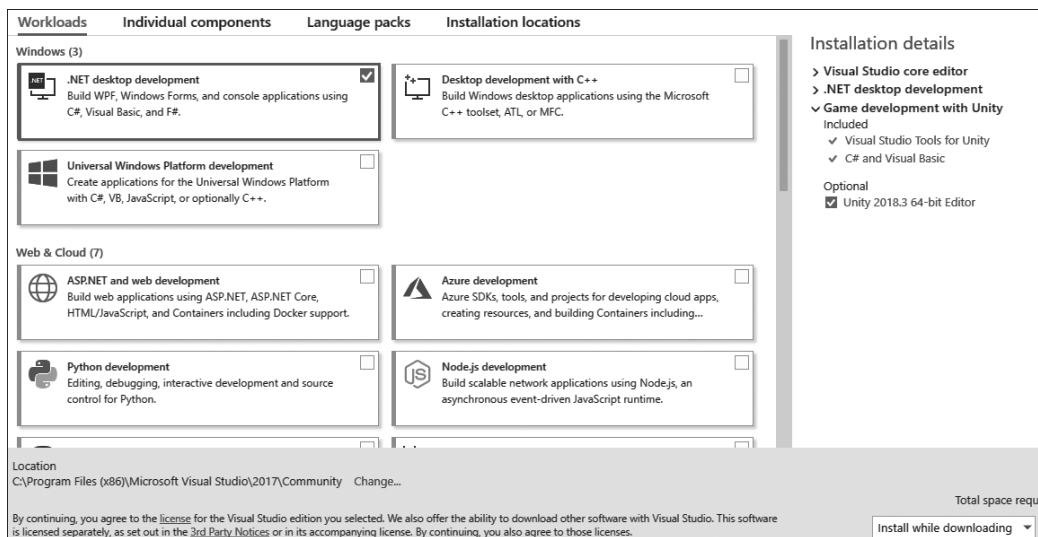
Workloads Individual components Language packs Installation locations

Windows (3)

.NET desktop development
Build WPF, Windows Forms, and console applications using C#, Visual Basic, and F#.

Desktop development with C++
Build Windows desktop applications using the Microsoft C++ toolset, ATL, or MFC.

Universal Windows Platform development
Create applications for the Universal Windows Platform with C#, VB, JavaScript, or optionally C++.

Web & Cloud (7)

ASP.NET and web development
Build web applications using ASP.NET, ASP.NET Core, HTML/JavaScript, and Containers including Docker support.

Azure development
Azure SDKs, tools, and projects for developing cloud apps, creating resources, and building Containers including...

Python development
Editing, debugging, interactive development and source control for Python.

Node.js development
Build scalable network applications using Node.js, an asynchronous event-driven JavaScript runtime.

Installation details
> Visual Studio core editor
> .NET desktop development
∨ Game development with Unity
Included
✓ Visual Studio Tools for Unity
✓ C# and Visual Basic
Optional
Unity 2018.3 64-bit Editor

Location
C:\Program Files (x86)\Microsoft Visual Studio\2017\Community Change...

Total space requ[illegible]

By continuing, you agree to the license for the Visual Studio edition you selected. We also offer the ability to download other software with Visual Studio. This software is licensed separately, as set out in the 3rd Party Notices or in its accompanying license. By continuing, you also agree to those licenses.

Install while downloading